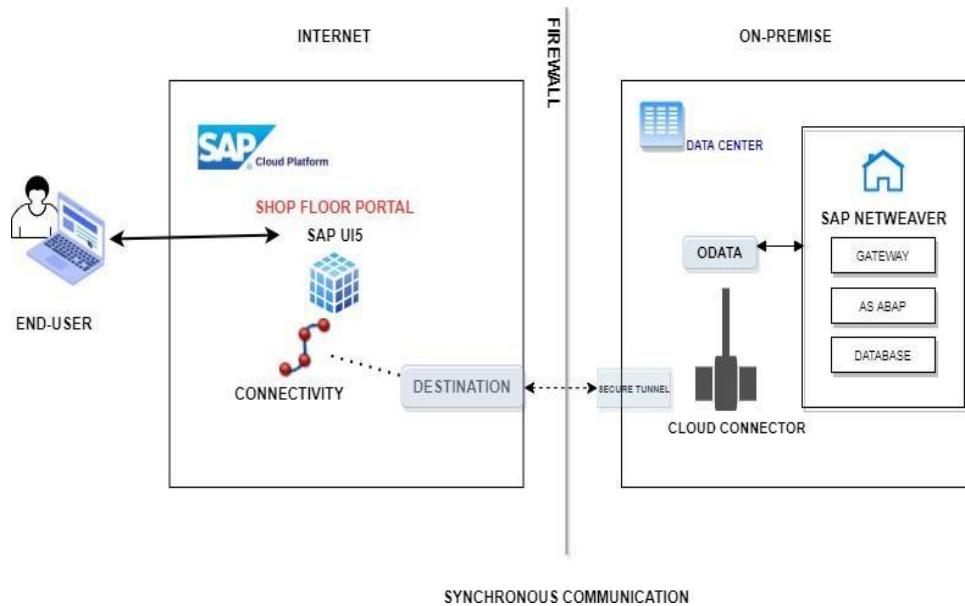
INTERNET

FIREWALL

ON-PREMISE

SAP Cloud Platform

SHOP FLOOR PORTAL

SAP UI5

END-USER

CONNECTIVITY

DESTINATION

DATA CENTER

SAP NETWEAVER

ODATA

GATEWAY

AS ABAP

DATABASE

SECURE TUNNEL

CLOUD CONNECTOR

SYNCHRONOUS COMMUNICATION